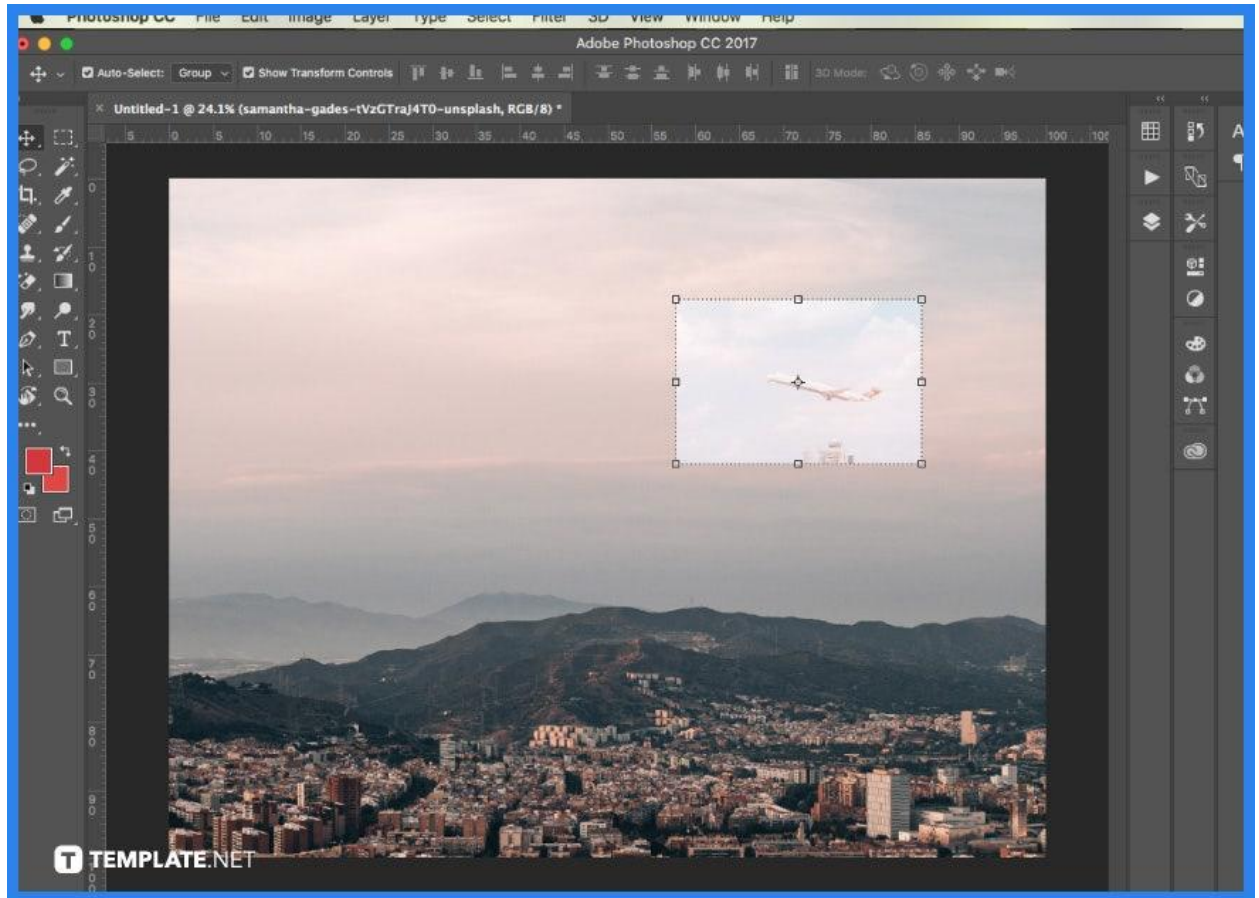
Photoshop CC File Edit Image Layer Type Select Filter 3D View Window Help

Adobe Photoshop CC 2017

Auto-Select: Group Show Transform Controls 3D Mode:

Untitled-1 @ 24.1% (samantha-gades-tVzGTraJ4T0-unsplash, RGB/8) *

5 0 5 10 15 20 25 30 35 40 45 50 55 60 65 70 75 80 85 90 95 100 105

0 1 0 2 0 3 0 4 0 5 0 6 0 7 0 8 0 9 0

TEMPLATE.NET